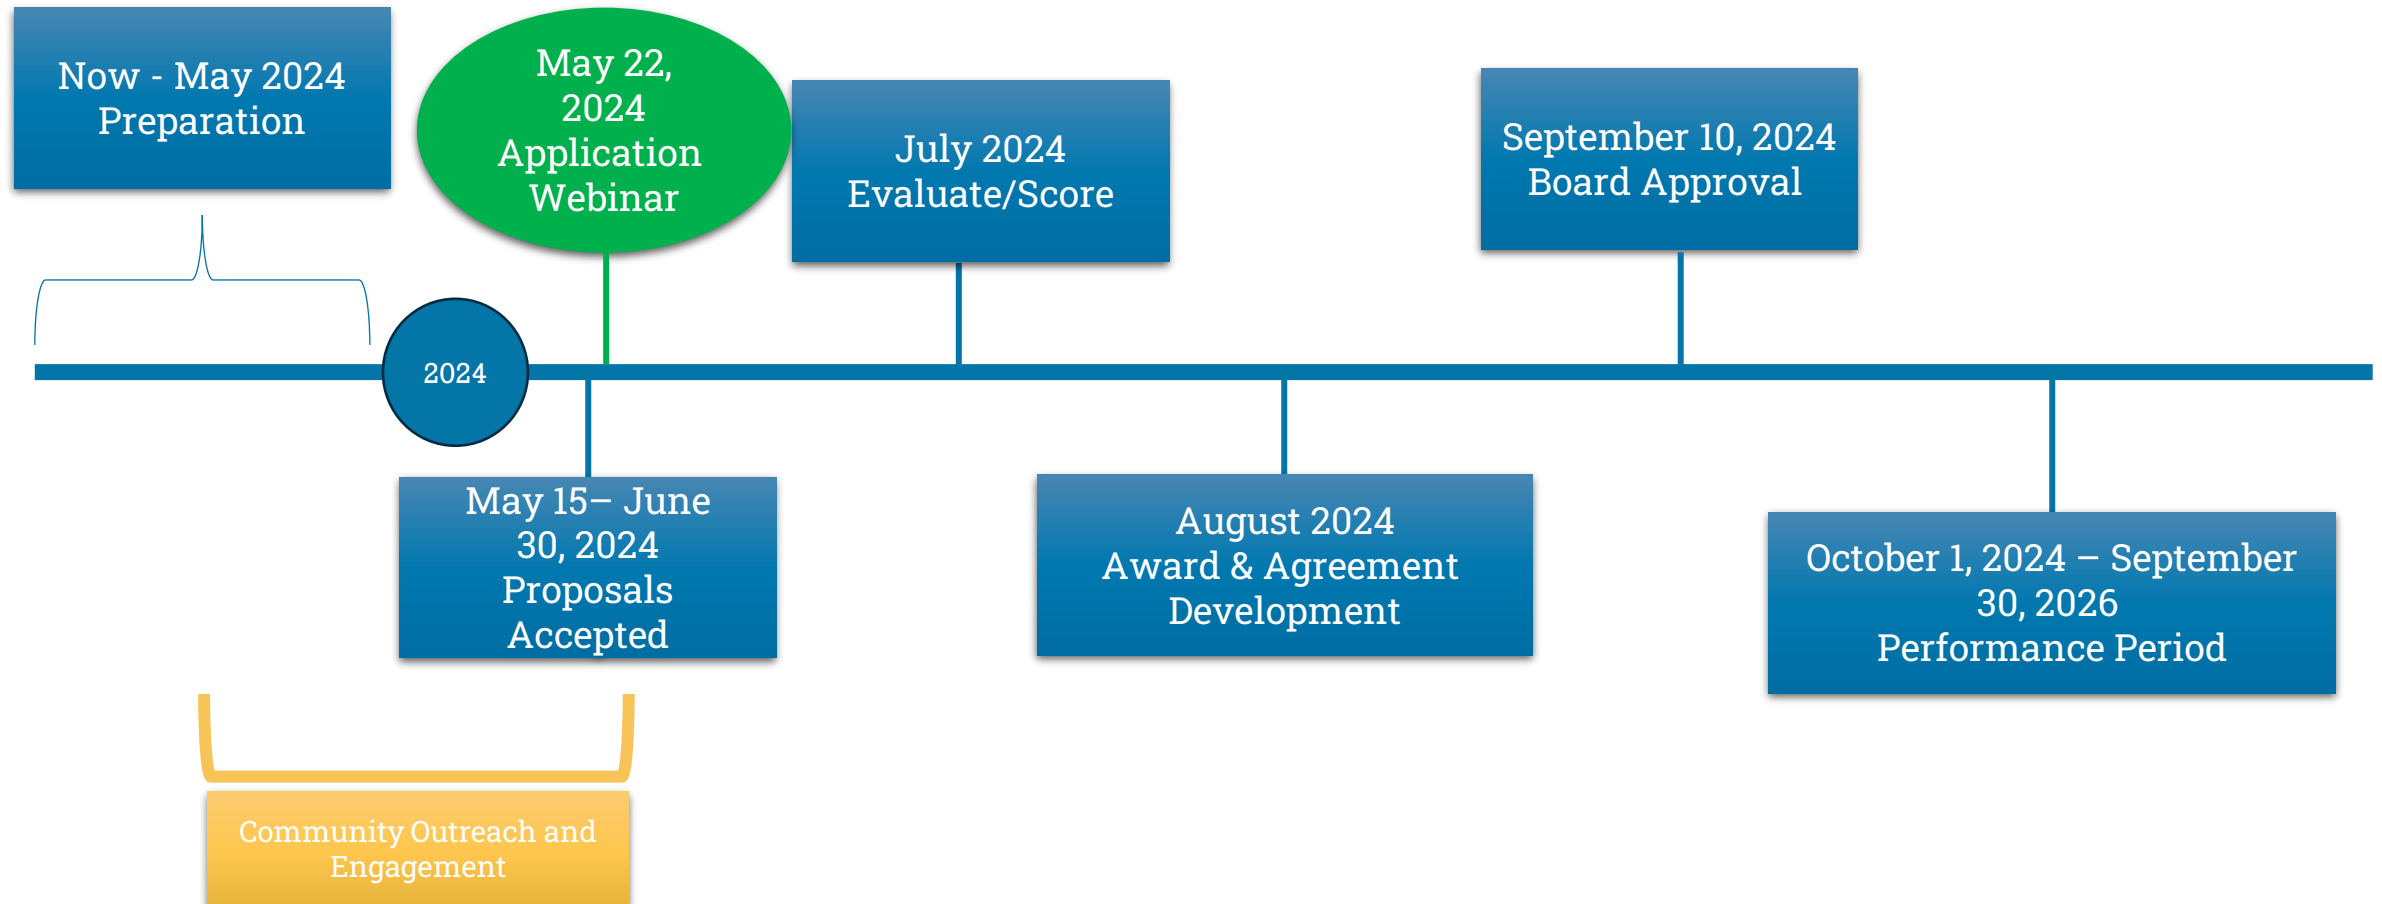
Now - May 2024
Preparation

May 22, 2024
Application Webinar

July 2024
Evaluate/Score

September 10, 2024
Board Approval

2024

May 15– June 30, 2024
Proposals Accepted

August 2024
Award & Agreement Development

October 1, 2024 – September 30, 2026
Performance Period

Community Outreach and Engagement